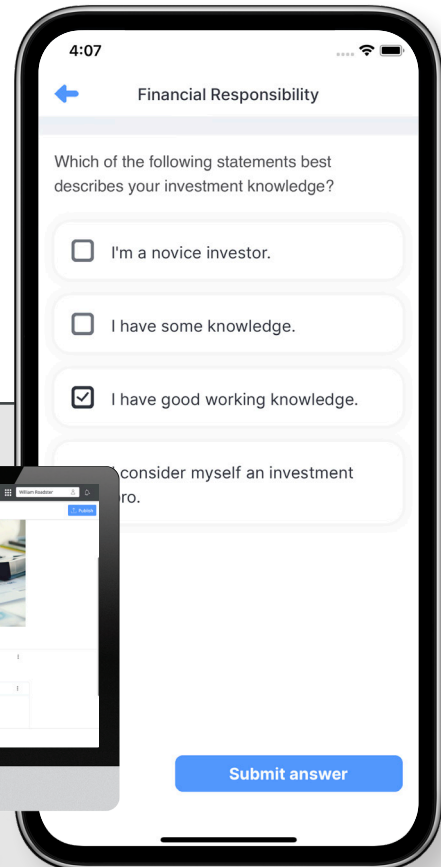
4:07

Financial Responsibility

Which of the following statements best describes your investment knowledge?

I'm a novice investor.

I have some knowledge.

I have good working knowledge.

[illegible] consider myself an investment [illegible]ro.

William Roadster

Publish

Submit answer